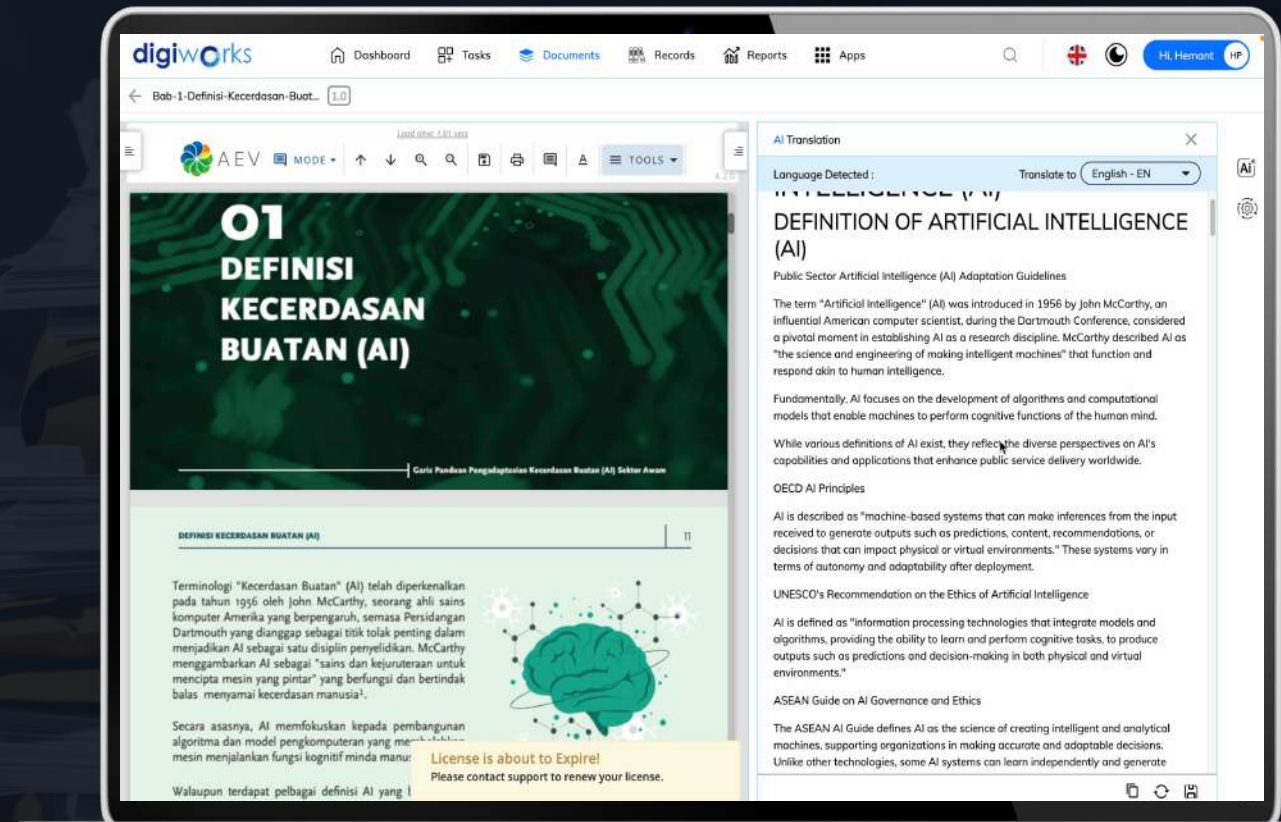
digiworks

Dashboard Tasks Documents Records Reports Apps

Hi, Hemant HP

Bab-1-Definisi-Kecerdasan-Buat... 1.0

Load time: 1.01 secs

AEV MODE TOOLS

4.2.0

01
DEFINISI KECERDASAN BUATAN (AI)

Garis Panduan Pengadaptasian Kecerdasan Buatan (AI) Sektor Awam

DEFINISI KECERDASAN BUATAN (AI)

11

Terminologi "Kecerdasan Buatan" (AI) telah diperkenalkan pada tahun 1956 oleh John McCarthy, seorang ahli sains komputer Amerika yang berpengaruh, semasa Persidangan Dartmouth yang dianggap sebagai titik tolak penting dalam menjadikan AI sebagai satu disiplin penyelidikan. McCarthy menggambarkan AI sebagai "sains dan kejuruteraan untuk mencipta mesin yang pintar" yang berfungsi dan bertindak balas menyamai kecerdasan manusia¹.

Secara asasnya, AI memfokuskan kepada pembangunan algoritma dan model pengkomputeran yang me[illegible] mesin menjalankan fungsi kognitif minda manus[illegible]

Walaupun terdapat pelbagai definisi AI yang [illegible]

License is about to Expire!
Please contact support to renew your license.

AI Translation

Language Detected :

Translate to English - EN

DEFINITION OF ARTIFICIAL INTELLIGENCE (AI)

Public Sector Artificial Intelligence (AI) Adaptation Guidelines

The term "Artificial Intelligence" (AI) was introduced in 1956 by John McCarthy, an influential American computer scientist, during the Dartmouth Conference, considered a pivotal moment in establishing AI as a research discipline. McCarthy described AI as "the science and engineering of making intelligent machines" that function and respond akin to human intelligence.

Fundamentally, AI focuses on the development of algorithms and computational models that enable machines to perform cognitive functions of the human mind.

While various definitions of AI exist, they reflect the diverse perspectives on AI's capabilities and applications that enhance public service delivery worldwide.

OECD AI Principles

AI is described as "machine-based systems that can make inferences from the input received to generate outputs such as predictions, content, recommendations, or decisions that can impact physical or virtual environments." These systems vary in terms of autonomy and adaptability after deployment.

UNESCO's Recommendation on the Ethics of Artificial Intelligence

AI is defined as "information processing technologies that integrate models and algorithms, providing the ability to learn and perform cognitive tasks, to produce outputs such as predictions and decision-making in both physical and virtual environments."

ASEAN Guide on AI Governance and Ethics

The ASEAN AI Guide defines AI as the science of creating intelligent and analytical machines, supporting organizations in making accurate and adaptable decisions. Unlike other technologies, some AI systems can learn independently and generate